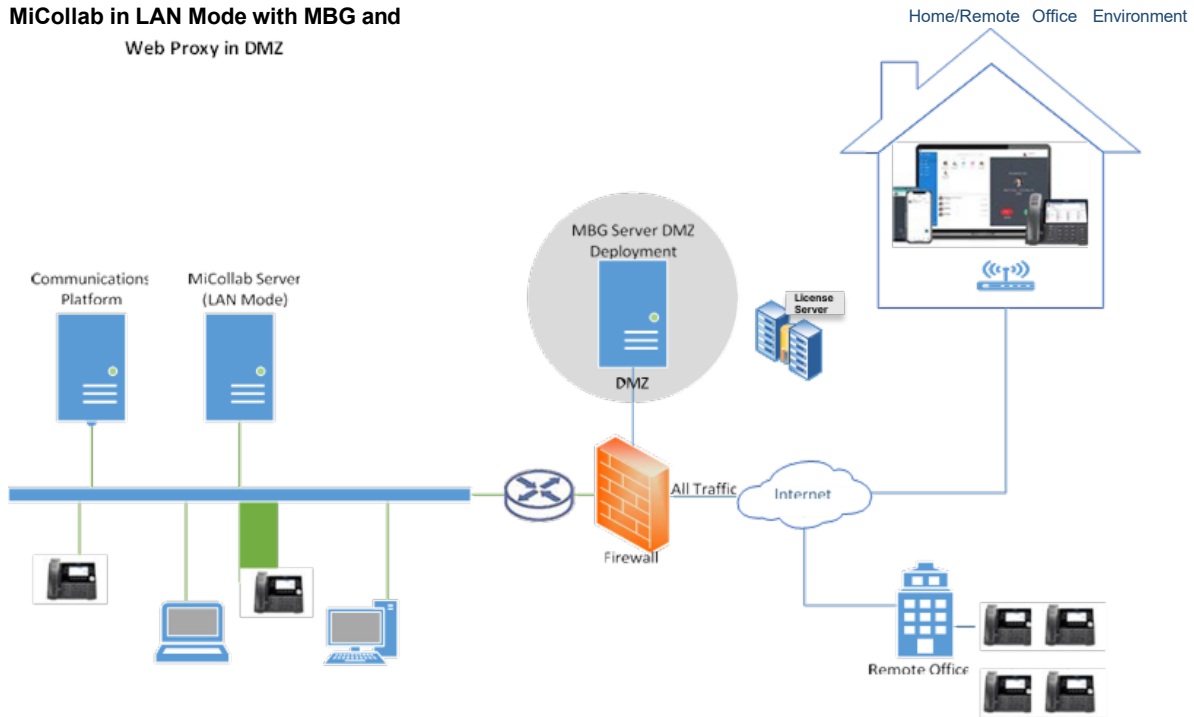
MiCollab in LAN Mode with MBG and Web Proxy in DMZ

Home/Remote Office Environment

MBG Server DMZ Deployment

DMZ

License Server

Communications Platform

MiCollab Server (LAN Mode)

All Traffic

Internet

Firewall

Remote Office